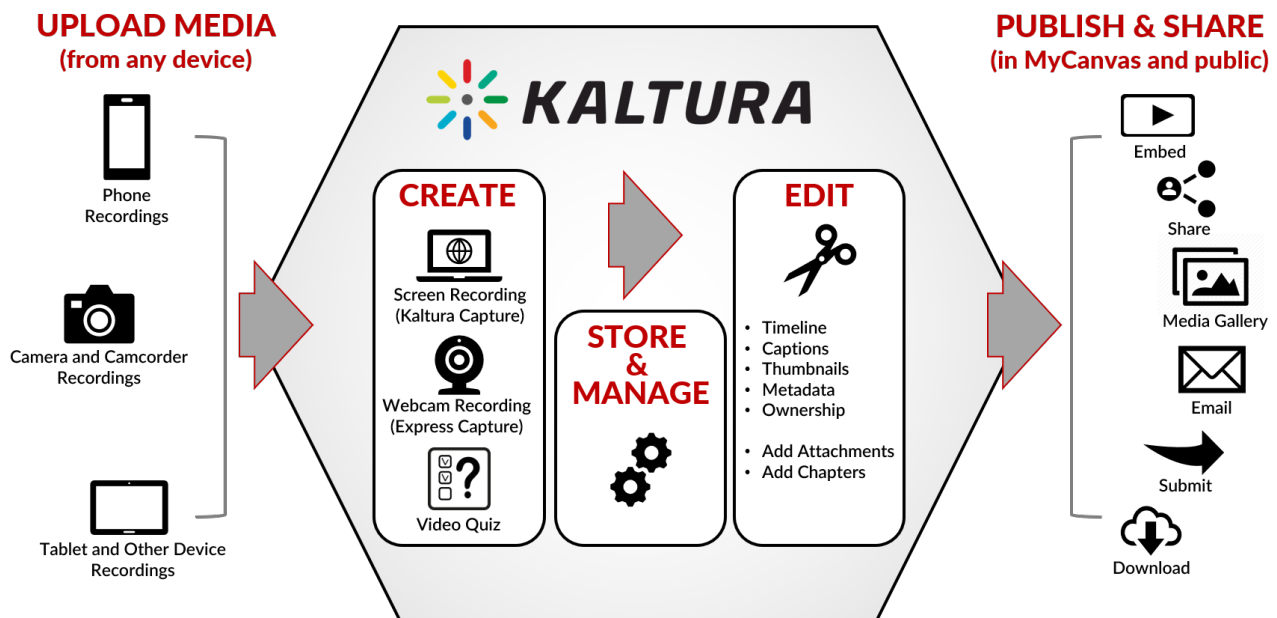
UPLOAD MEDIA
(from any device)

Phone Recordings

Camera and Camcorder Recordings

Tablet and Other Device Recordings

KALTURA

CREATE

Screen Recording (Kaltura Capture)

Webcam Recording (Express Capture)

Video Quiz

STORE & MANAGE

EDIT

- Timeline
- Captions
- Thumbnails
- Metadata
- Ownership

- Add Attachments
- Add Chapters

PUBLISH & SHARE
(in MyCanvas and public)

Embed

Share

Media Gallery

Email

Submit

Download